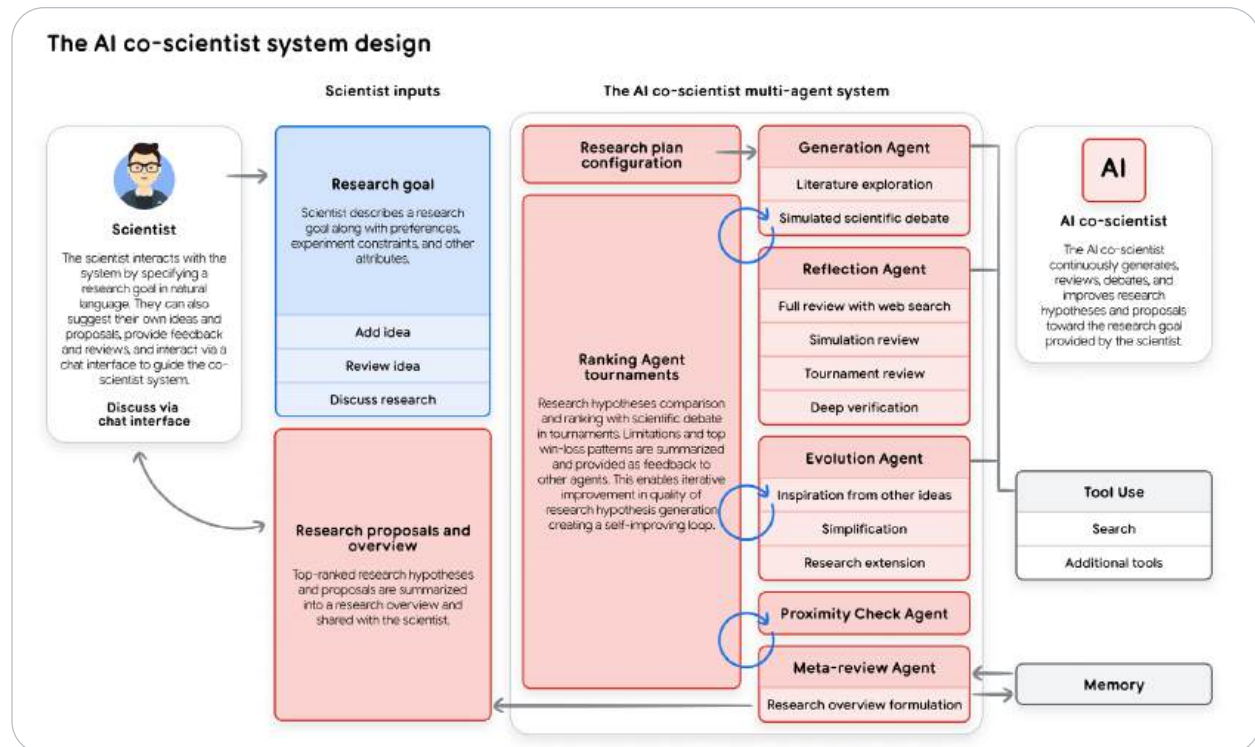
The AI co-scientist system design

Scientist inputs

The AI co-scientist multi-agent system

Scientist

The scientist interacts with the system by specifying a research goal in natural language. They can also suggest their own ideas and proposals, provide feedback and reviews, and interact via a chat interface to guide the co-scientist system.

Discuss via chat interface

Research goal

Scientist describes a research goal along with preferences, experiment constraints, and other attributes.

Add idea

Review idea

Discuss research

Research proposals and overview

Top-ranked research hypotheses and proposals are summarized into a research overview and shared with the scientist.

Research plan configuration

Ranking Agent tournaments

Research hypotheses comparison and ranking with scientific debate in tournaments. Limitations and top win-loss patterns are summarized and provided as feedback to other agents. This enables iterative improvement in quality of research hypothesis generation creating a self-improving loop.

Generation Agent

Literature exploration

Simulated scientific debate

Reflection Agent

Full review with web search

Simulation review

Tournament review

Deep verification

Evolution Agent

Inspiration from other ideas

Simplification

Research extension

Proximity Check Agent

Meta-review Agent

Research overview formulation

AI

AI co-scientist

The AI co-scientist continuously generates, reviews, debates, and improves research hypotheses and proposals toward the research goal provided by the scientist.

Tool Use

Search

Additional tools

Memory